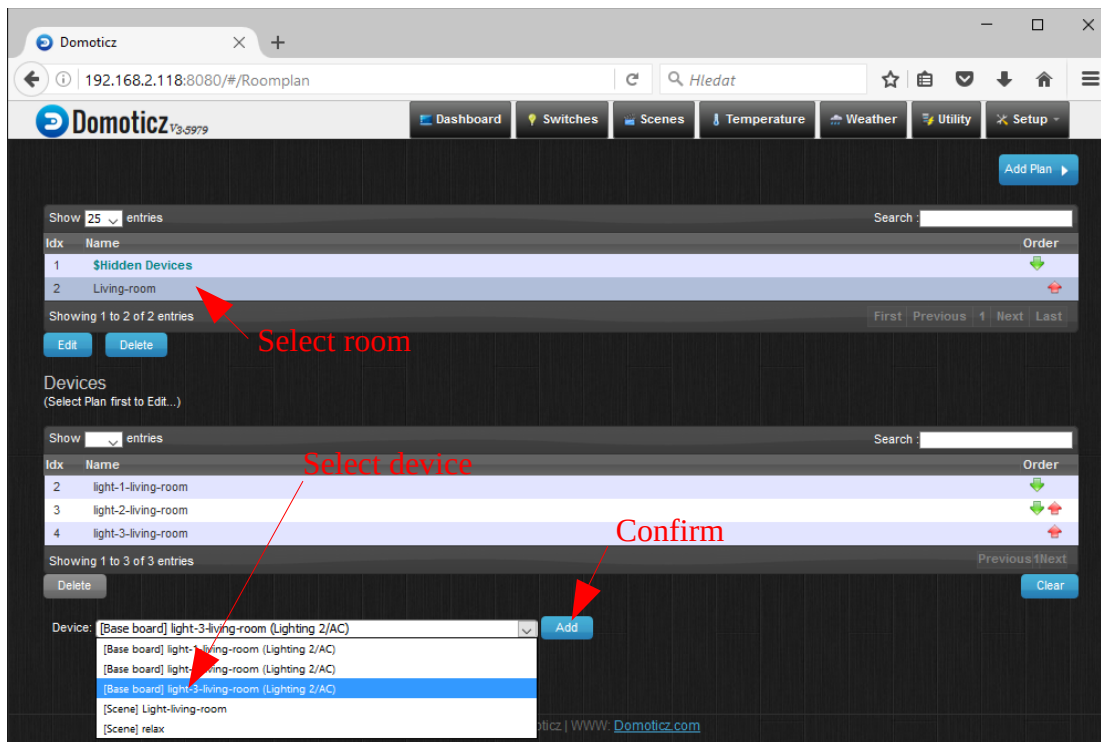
Domoticz × +

192.168.2.118:8080/#/Roomplan

Hledat

Domoticz V3.5979

Dashboard Switches Scenes Temperature Weather Utility Setup

Add Plan

Show 25 entries

Search :

| Idx | Name | Order |
|---|---|---|
| 1 | $Hidden Devices | |
| 2 | Living-room | |

Showing 1 to 2 of 2 entries

First Previous 1 Next Last

Select room

Edit Delete

Devices
(Select Plan first to Edit...)

Show entries

Search :

Select device

| Idx | Name | Order |
|---|---|---|
| 2 | light-1-living-room | |
| 3 | light-2-living-room | |
| 4 | light-3-living-room | |

Confirm

Showing 1 to 3 of 3 entries

Previous 1 Next

Delete

Clear

Device: [Base board] light-3-living-room (Lighting 2/AC)

Add

[Base board] light-1-living-room (Lighting 2/AC)
[Base board] light-2-living-room (Lighting 2/AC)
[Base board] light-3-living-room (Lighting 2/AC)
[Scene] Light-living-room
[Scene] relax

oticz | WWW: Domoticz.com